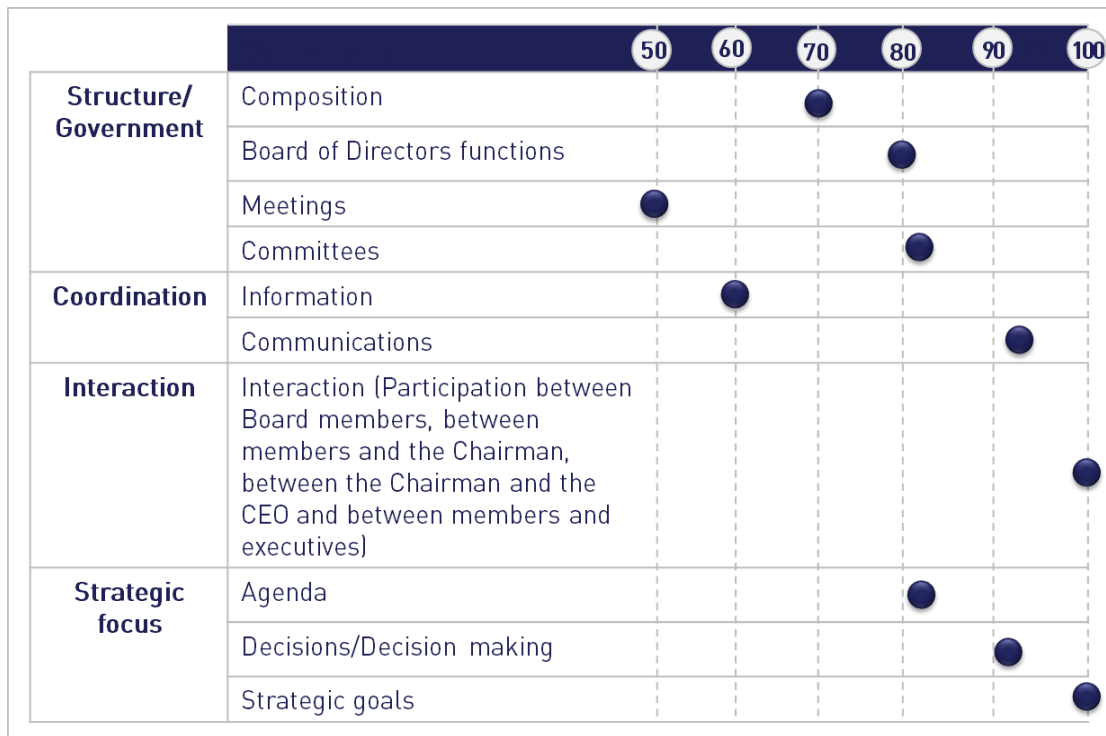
| | | 50 | 60 | 70 | 80 | 90 | 100 |
|---|---|---|---|---|---|---|---|
| Structure/ Government | Composition | | | | | | |
| | Board of Directors functions | | | | | | |
| | Meetings | | | | | | |
| | Committees | | | | | | |
| Coordination | Information | | | | | | |
| | Communications | | | | | | |
| Interaction | Interaction (Participation between Board members, between members and the Chairman, between the Chairman and the CEO and between members and executives) | | | | | | |
| Strategic focus | Agenda | | | | | | |
| | Decisions/Decision making | | | | | | |
| | Strategic goals | | | | | | |